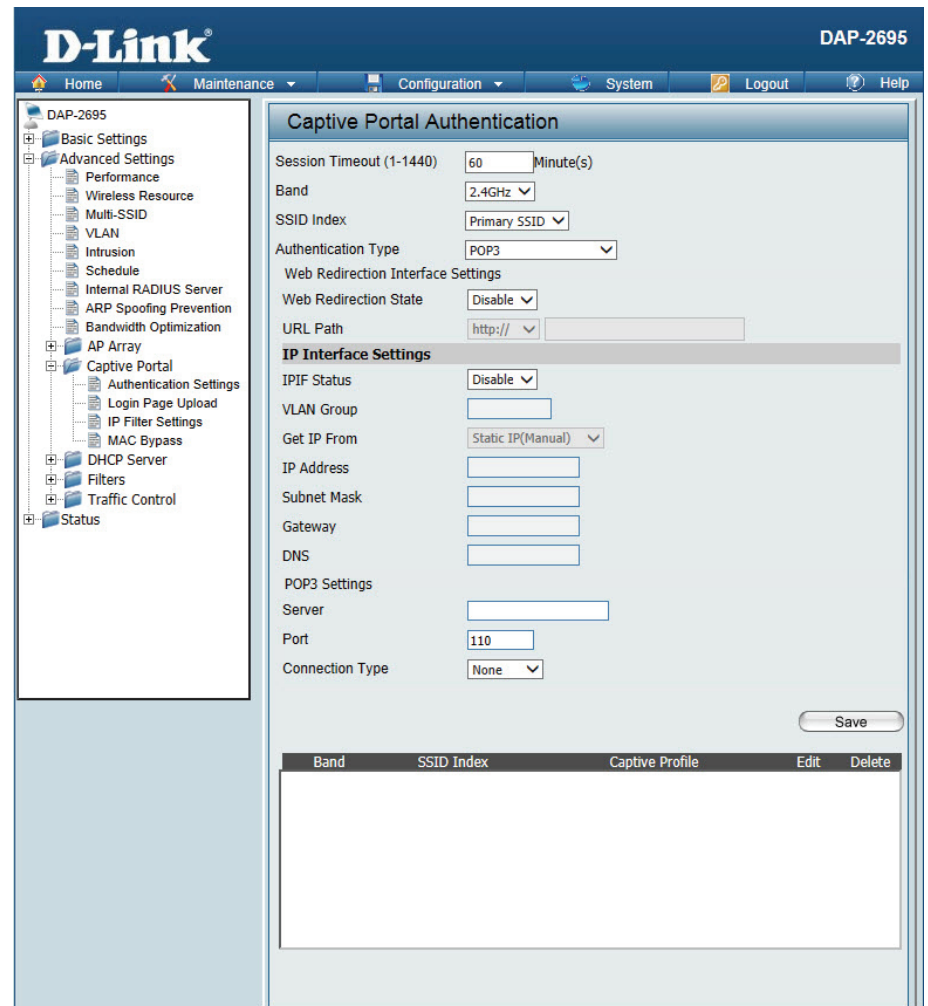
D-Link

DAP-2695

Home | Maintenance | Configuration | System | Logout | Help

DAP-2695
Basic Settings
Advanced Settings
Performance
Wireless Resource
Multi-SSID
VLAN
Intrusion
Schedule
Internal RADIUS Server
ARP Spoofing Prevention
Bandwidth Optimization
AP Array
Captive Portal
Authentication Settings
Login Page Upload
IP Filter Settings
MAC Bypass
DHCP Server
Filters
Traffic Control
Status

Captive Portal Authentication

Session Timeout (1-1440) 60 Minute(s)
Band 2.4GHz
SSID Index Primary SSID
Authentication Type POP3
Web Redirection Interface Settings
Web Redirection State Disable
URL Path http://
IP Interface Settings
IPIF Status Disable
VLAN Group
Get IP From Static IP(Manual)
IP Address
Subnet Mask
Gateway
DNS
POP3 Settings
Server
Port 110
Connection Type None

Save

| Band | SSID Index | Captive Profile | Edit | Delete |
|---|---|---|---|---|